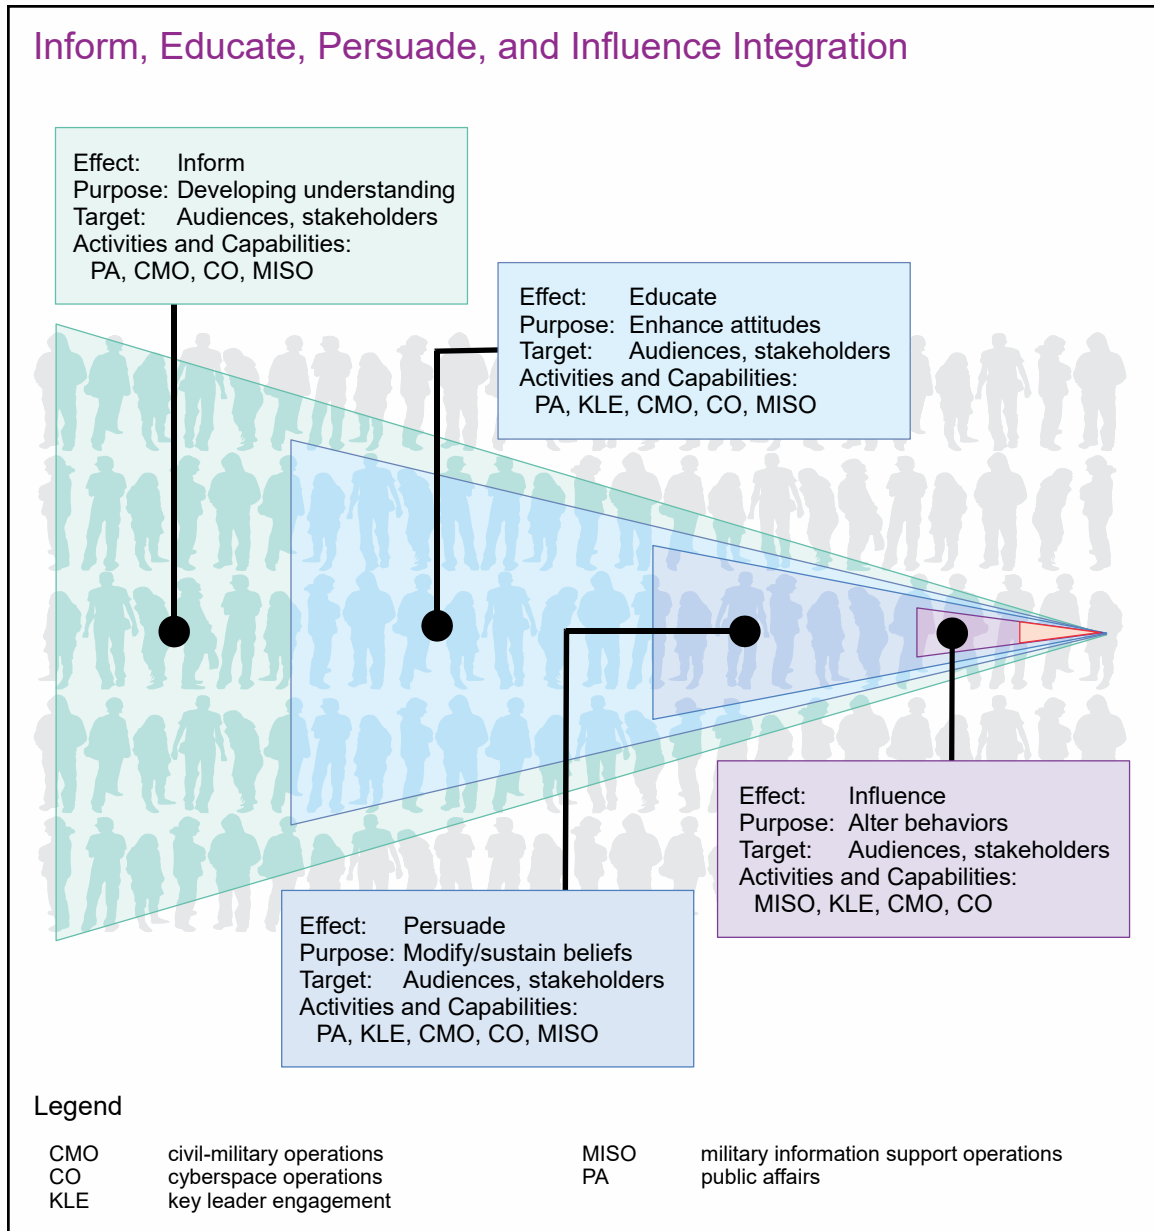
Inform, Educate, Persuade, and Influence Integration

Effect: Inform
Purpose: Developing understanding
Target: Audiences, stakeholders
Activities and Capabilities:
PA, CMO, CO, MISO

Effect: Educate
Purpose: Enhance attitudes
Target: Audiences, stakeholders
Activities and Capabilities:
PA, KLE, CMO, CO, MISO

Effect: Influence
Purpose: Alter behaviors
Target: Audiences, stakeholders
Activities and Capabilities:
MISO, KLE, CMO, CO

Effect: Persuade
Purpose: Modify/sustain beliefs
Target: Audiences, stakeholders
Activities and Capabilities:
PA, KLE, CMO, CO, MISO

Legend

CMO civil-military operations
CO cyberspace operations
KLE key leader engagement

MISO military information support operations
PA public affairs